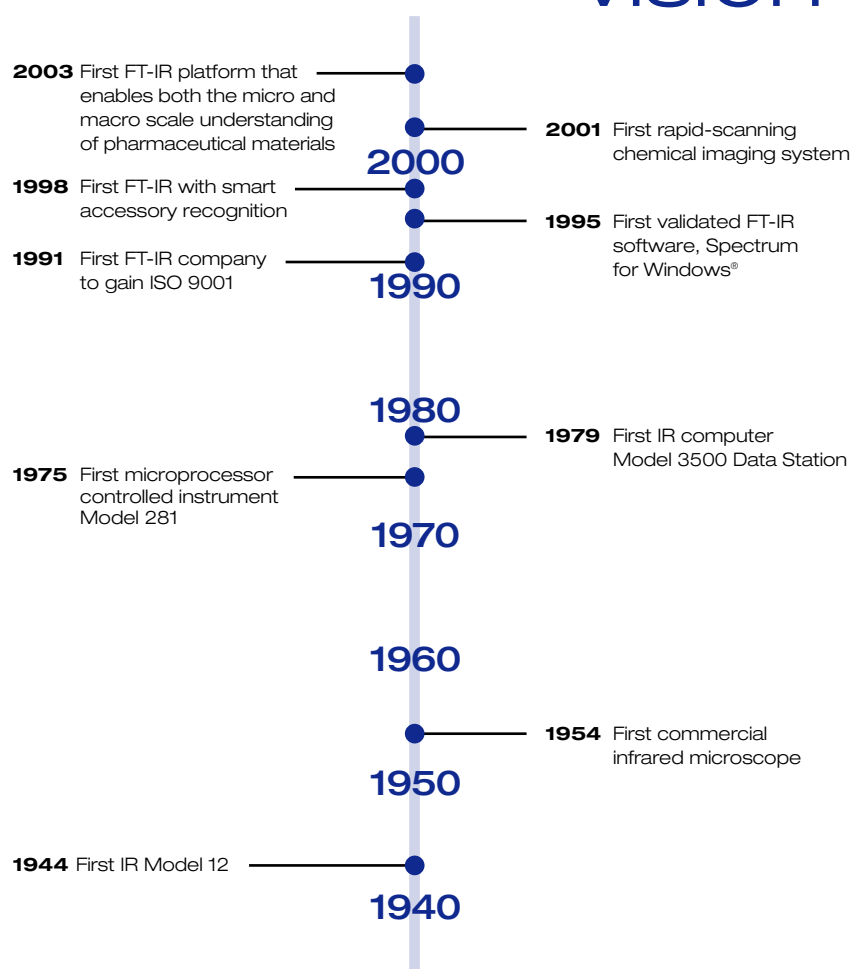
Vision

**2003** First FT-IR platform that enables both the micro and macro scale understanding of pharmaceutical materials

**2001** First rapid-scanning chemical imaging system

2000

**1998** First FT-IR with smart accessory recognition

**1995** First validated FT-IR software, Spectrum for Windows®

**1991** First FT-IR company to gain ISO 9001

1990

1980

**1979** First IR computer Model 3500 Data Station

**1975** First microprocessor controlled instrument Model 281

1970

1960

**1954** First commercial infrared microscope

1950

**1944** First IR Model 12

1940